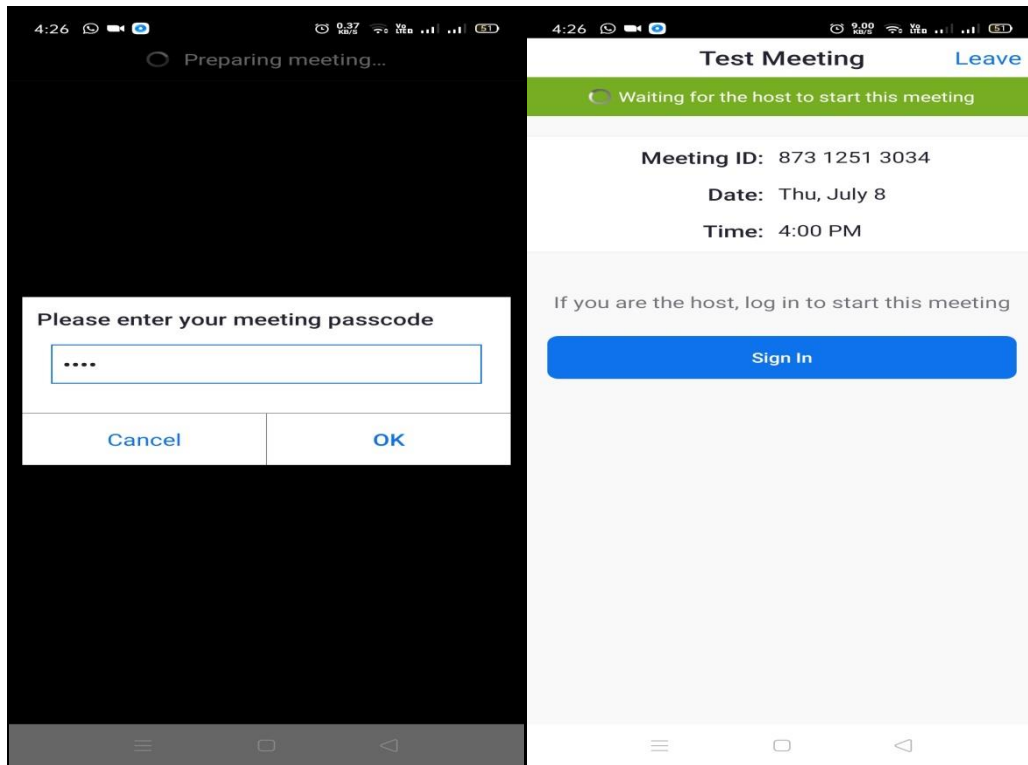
4:26 0.37 KB/S Vo LTE 51

Preparing meeting...

Please enter your meeting passcode

••••

Cancel

OK

4:26 9.00 KB/S Vo LTE 51

Test Meeting

Leave

Waiting for the host to start this meeting

Meeting ID: 873 1251 3034

Date: Thu, July 8

Time: 4:00 PM

If you are the host, log in to start this meeting

Sign In